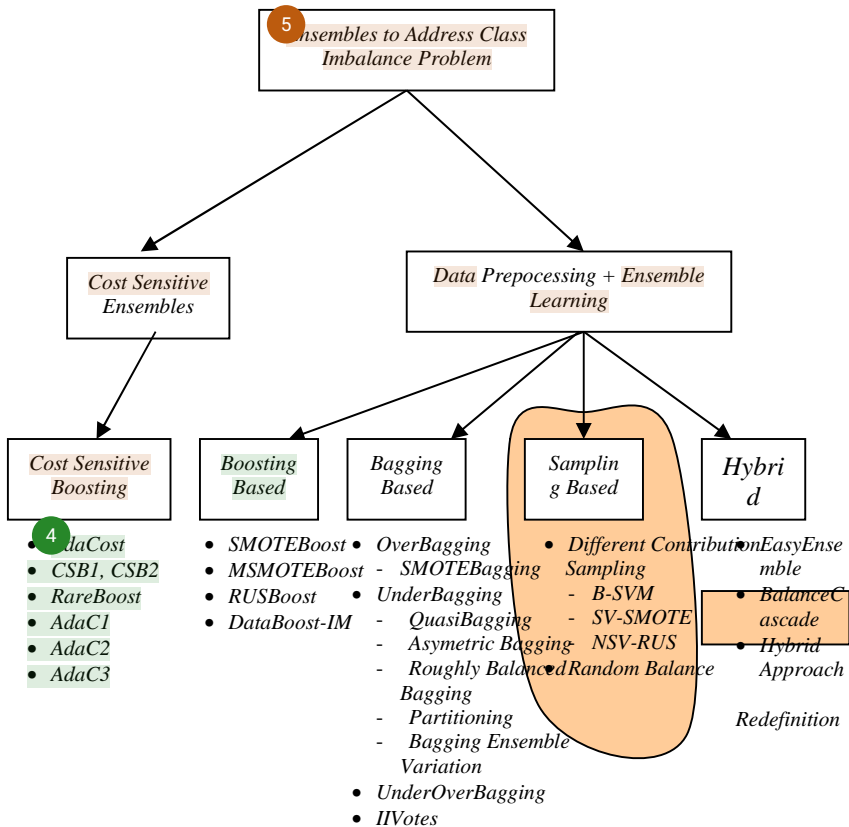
5

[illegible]nsembles to Address Class Imbalance Problem

Cost Sensitive Ensembles

Data Prepocessing + Ensemble Learning

Cost Sensitive Boosting

Boosting Based

Bagging Based

Sampling Based

Hybrid

4

- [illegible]daCost
- CSB1, CSB2
- RareBoost
- AdaC1
- AdaC2
- AdaC3

- SMOTEBoost
- MSMOTEBoost
- RUSBoost
- DataBoost-IM

- OverBagging
  - SMOTEBagging
- UnderBagging
  - QuasiBagging
  - Asymetric Bagging
  - Roughly Balanced Bagging
  - Partitioning
  - Bagging Ensemble Variation
- UnderOverBagging
- IIVotes

- Different Contribution Sampling
  - B-SVM
  - SV-SMOTE
  - NSV-RUS
- Random Balance

- EasyEnsemble
- BalanceCascade
- Hybrid Approach

Redefinition